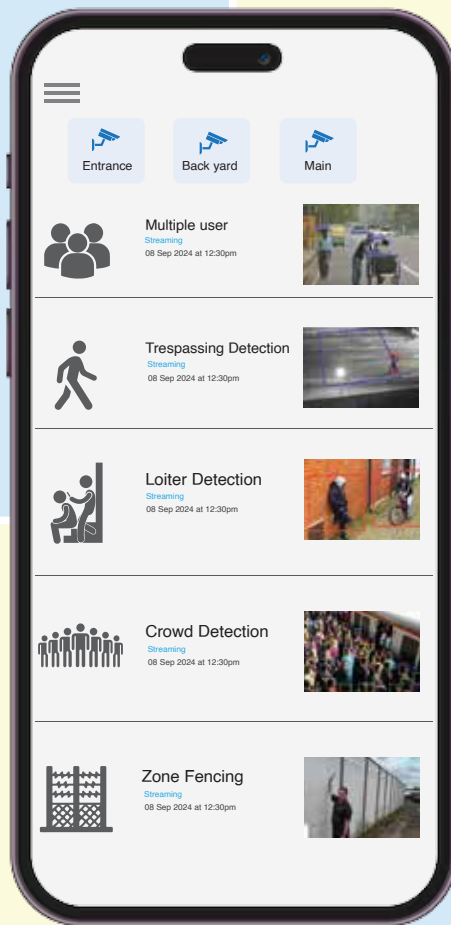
Entrance

Back yard

Main

Multiple user
Streaming
08 Sep 2024 at 12:30pm

Trespassing Detection
Streaming
08 Sep 2024 at 12:30pm

Loiter Detection
Streaming
08 Sep 2024 at 12:30pm

Crowd Detection
Streaming
08 Sep 2024 at 12:30pm

Zone Fencing
Streaming
08 Sep 2024 at 12:30pm